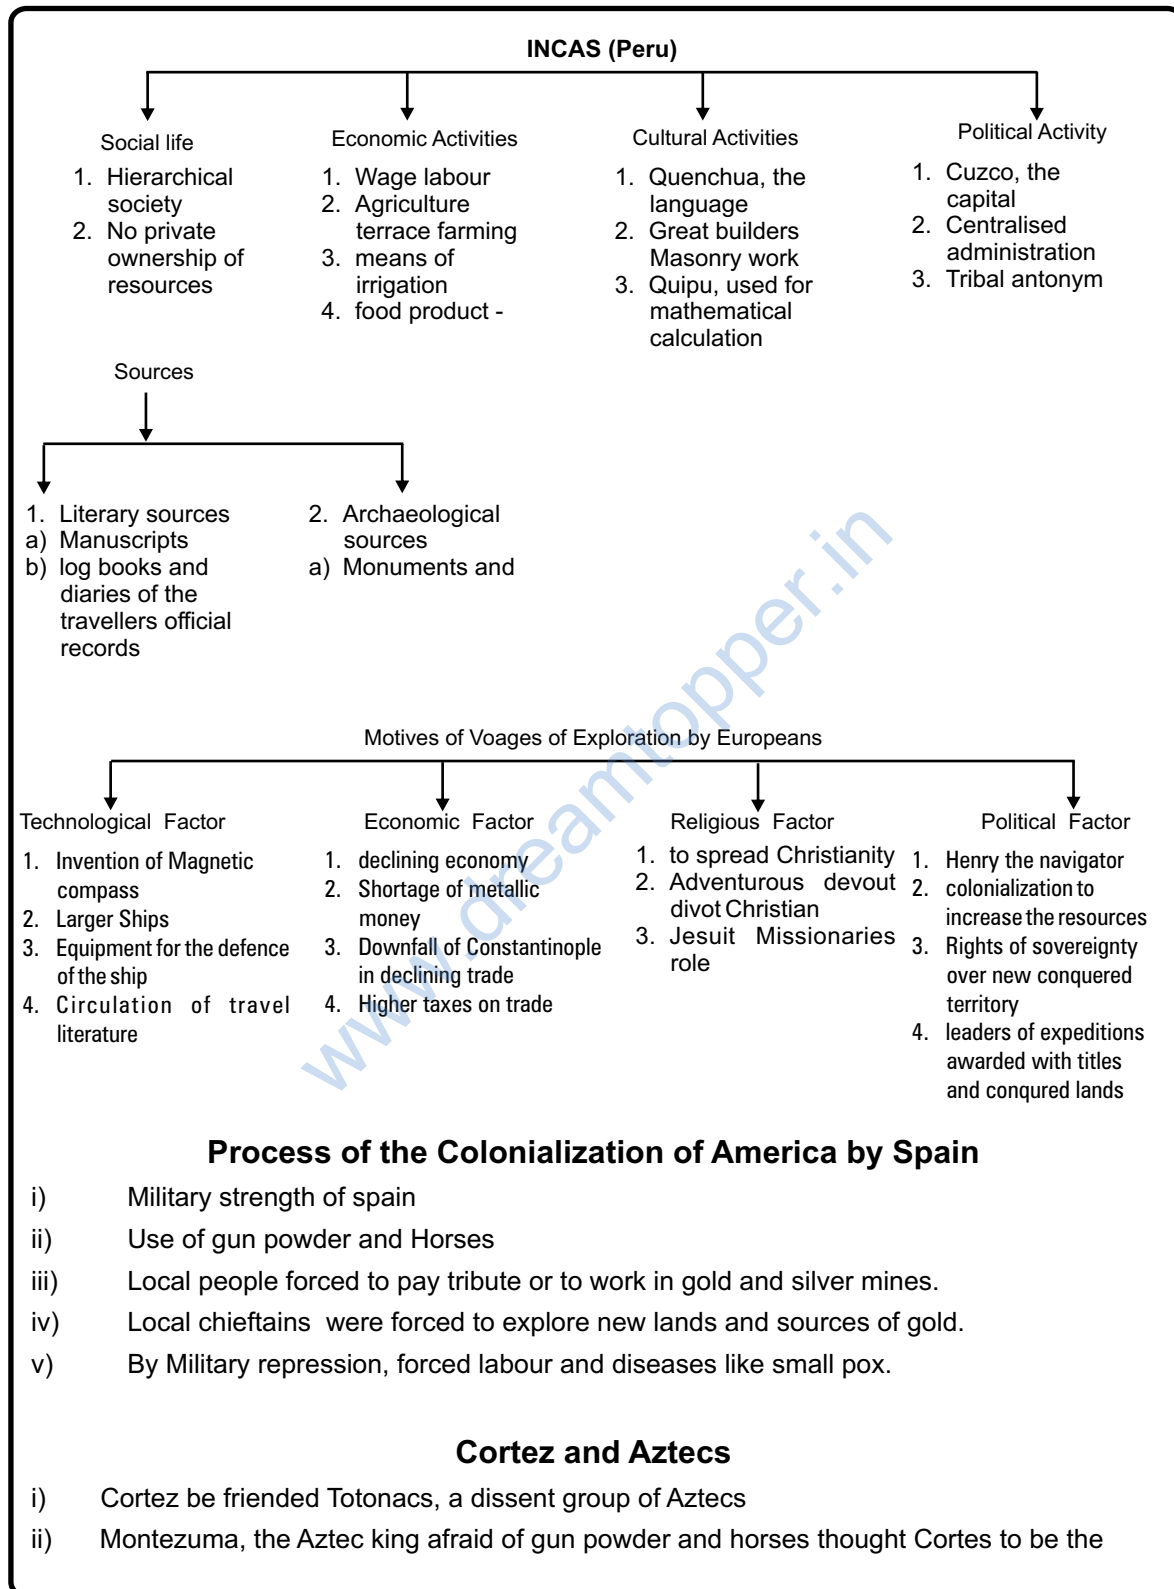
INCAS (Peru)

Social life
1. Hierarchical society
2. No private ownership of resources

Economic Activities
1. Wage labour
2. Agriculture terrace farming
3. means of irrigation
4. food product -

Cultural Activities
1. Quenchua, the language
2. Great builders Masonry work
3. Quipu, used for mathematical calculation

Political Activity
1. Cuzco, the capital
2. Centralised administration
3. Tribal antonym

Sources

1. Literary sources
a) Manuscripts
b) log books and diaries of the travellers official records

2. Archaeological sources
a) Monuments and

Motives of Voages of Exploration by Europeans

Technological Factor
1. Invention of Magnetic compass
2. Larger Ships
3. Equipment for the defence of the ship
4. Circulation of travel literature

Economic Factor
1. declining economy
2. Shortage of metallic money
3. Downfall of Constantinople in declining trade
4. Higher taxes on trade

Religious Factor
1. to spread Christianity
2. Adventurous devout divot Christian
3. Jesuit Missionaries role

Political Factor
1. Henry the navigator
2. colonialization to increase the resources
3. Rights of sovereignty over new conquered territory
4. leaders of expeditions awarded with titles and conqured lands

www.dreamtopper.in

Process of the Colonialization of America by Spain
i) Military strength of spain
ii) Use of gun powder and Horses
iii) Local people forced to pay tribute or to work in gold and silver mines.
iv) Local chieftains were forced to explore new lands and sources of gold.
v) By Military repression, forced labour and diseases like small pox.

Cortez and Aztecs
i) Cortez be friended Totonacs, a dissent group of Aztecs
ii) Montezuma, the Aztec king afraid of gun powder and horses thought Cortes to be the